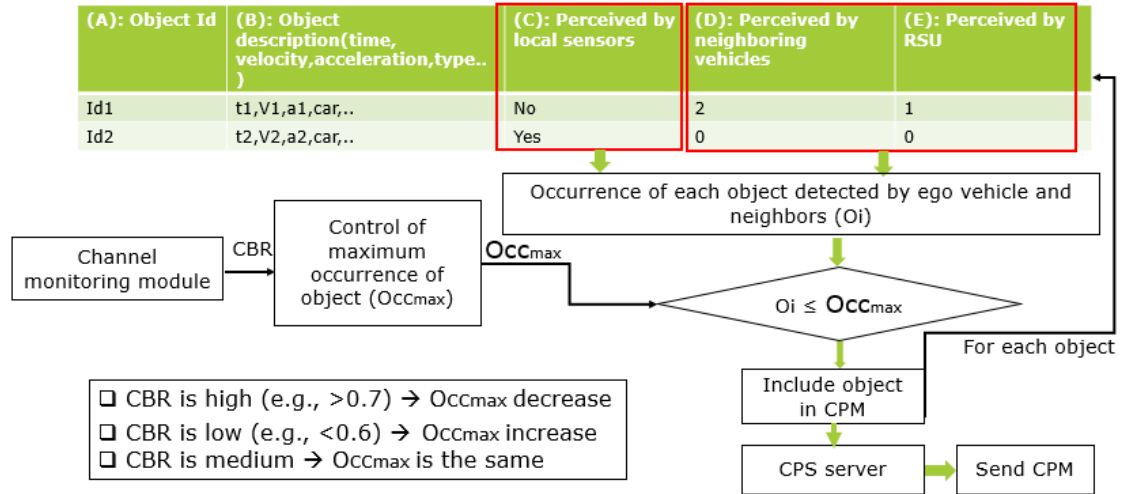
| (A): Object Id | (B): Object description(time, velocity,acceleration,type.. ) | (C): Perceived by local sensors | (D): Perceived by neighboring vehicles | (E): Perceived by RSU |
|---|---|---|---|---|
| Id1 | t1,V1,a1,car,.. | No | 2 | 1 |
| Id2 | t2,V2,a2,car,.. | Yes | 0 | 0 |

Occurrence of each object detected by ego vehicle and neighbors (Oi)

Channel monitoring module

CBR

Control of maximum occurrence of object (Occmax)

Occmax

Oi ≤ Occmax

For each object

Include object in CPM

CPS server

Send CPM

❑ CBR is high (e.g., >0.7) → Occmax decrease
❑ CBR is low (e.g., <0.6) → Occmax increase
❑ CBR is medium → Occmax is the same